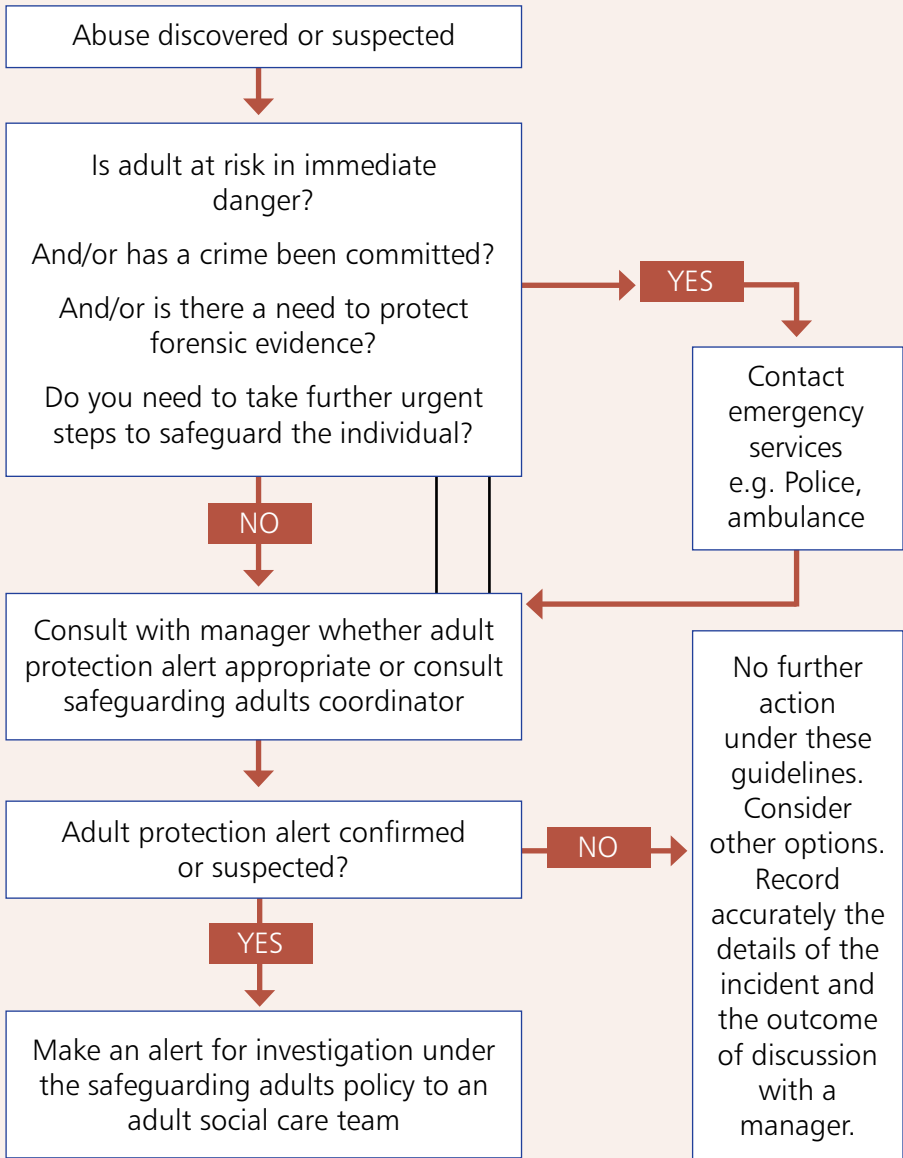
Abuse discovered or suspected

Is adult at risk in immediate danger?

And/or has a crime been committed?

And/or is there a need to protect forensic evidence?

Do you need to take further urgent steps to safeguard the individual?

YES

Contact emergency services e.g. Police, ambulance

NO

Consult with manager whether adult protection alert appropriate or consult safeguarding adults coordinator

Adult protection alert confirmed or suspected?

NO

No further action under these guidelines. Consider other options. Record accurately the details of the incident and the outcome of discussion with a manager.

YES

Make an alert for investigation under the safeguarding adults policy to an adult social care team